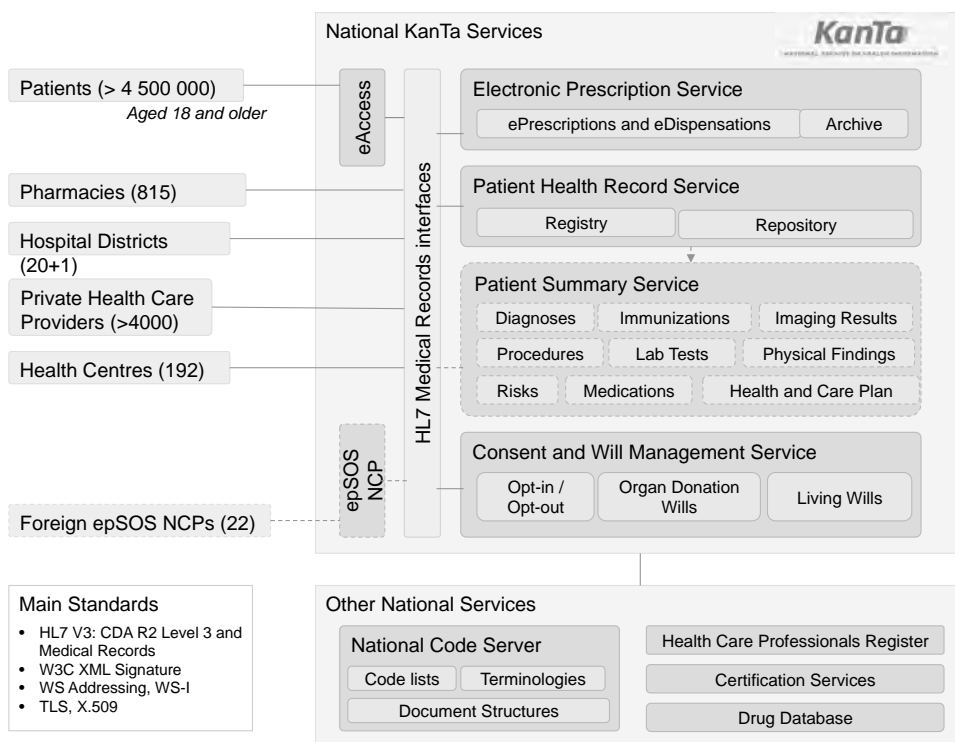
National KanTa Services

KanTa

Patients (> 4 500 000)
Aged 18 and older

Pharmacies (815)

Hospital Districts (20+1)

Private Health Care Providers (>4000)

Health Centres (192)

Foreign epSOS NCPs (22)

eAccess

epSOS NCP

HL7 Medical Records interfaces

Electronic Prescription Service
ePrescriptions and eDispensations
Archive

Patient Health Record Service
Registry
Repository

Patient Summary Service
Diagnoses
Immunizations
Imaging Results
Procedures
Lab Tests
Physical Findings
Risks
Medications
Health and Care Plan

Consent and Will Management Service
Opt-in / Opt-out
Organ Donation Wills
Living Wills

Main Standards
• HL7 V3: CDA R2 Level 3 and Medical Records
• W3C XML Signature
• WS Addressing, WS-I
• TLS, X.509

Other National Services
National Code Server
Code lists
Terminologies
Document Structures
Health Care Professionals Register
Certification Services
Drug Database